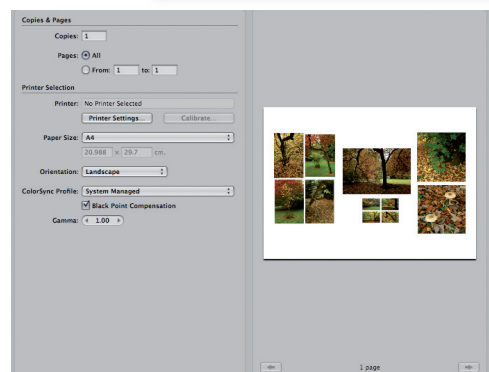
Copies & Pages

Copies: 1

Pages: All

From: 1 to: 1

Printer Selection

Printer: No Printer Selected

Printer Settings... Calibrate...

Paper Size: A4

20,986 x 29,7 cm.

Orientation: Landscape

ColorSync Profile: System Managed

Black Point Compensation

Gamma: 1.00

1 page